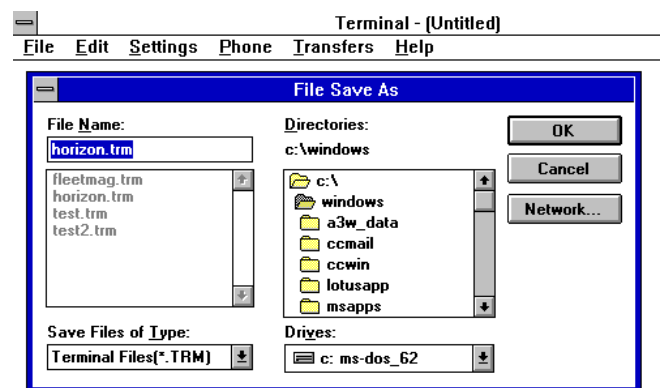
Terminal - (Untitled)

File Edit Settings Phone Transfers Help

File Save As

File Name:

horizon.trm

fleetmag.trm
horizon.trm
test.trm
test2.trm

Save Files of Type:

Terminal Files(*.TRM)

Directories:

c:\windows

c:\
windows
a3w_data
ccmail
ccwin
lotusapp
msapps

Drives:

c: ms-dos_62

OK

Cancel

Network...